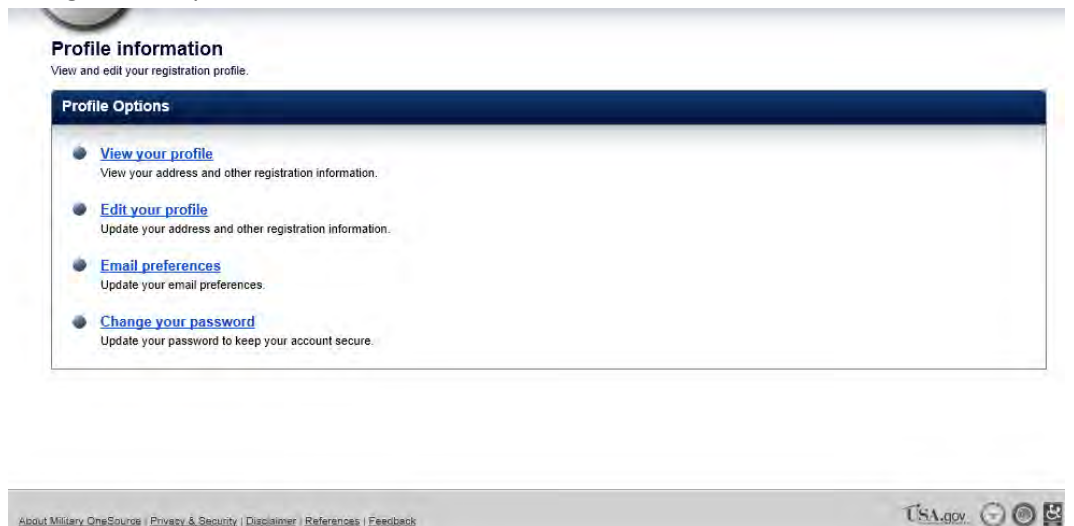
Profile information
View and edit your registration profile.

Profile Options

View your profile
View your address and other registration information.

Edit your profile
Update your address and other registration information.

Email preferences
Update your email preferences.

Change your password
Update your password to keep your account secure.

About Military OneSource | Privacy & Security | Disclaimer | References | Feedback

USA.gov